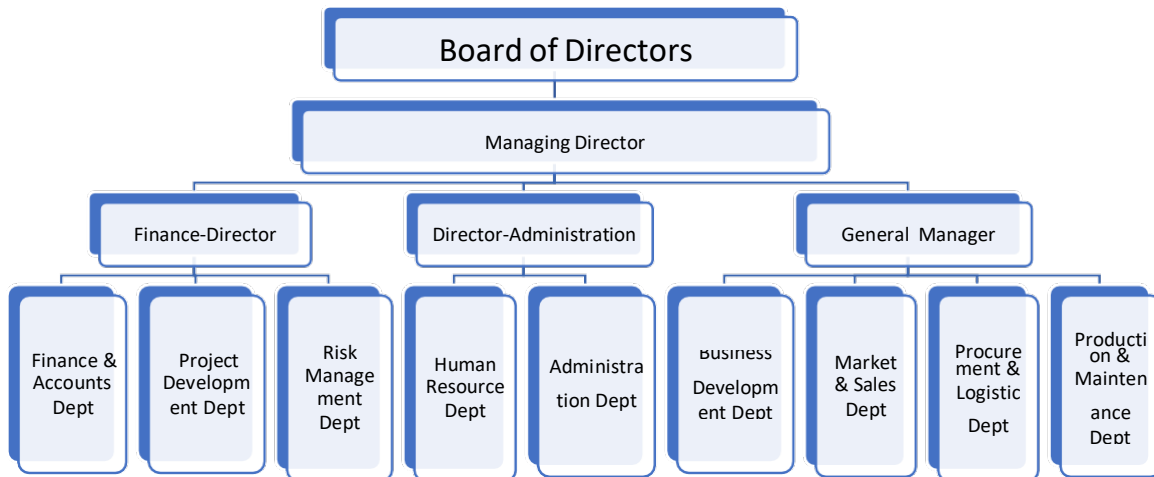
Board of Directors

Managing Director

Finance-Director

Director-Administration

General Manager

Finance & Accounts Dept

Project Developm ent Dept

Risk Manage ment Dept

Human Resource Dept

Administra tion Dept

Business Developm ent Dept

Market & Sales Dept

Procure ment & Logistic Dept

Producti on & Mainten ance Dept